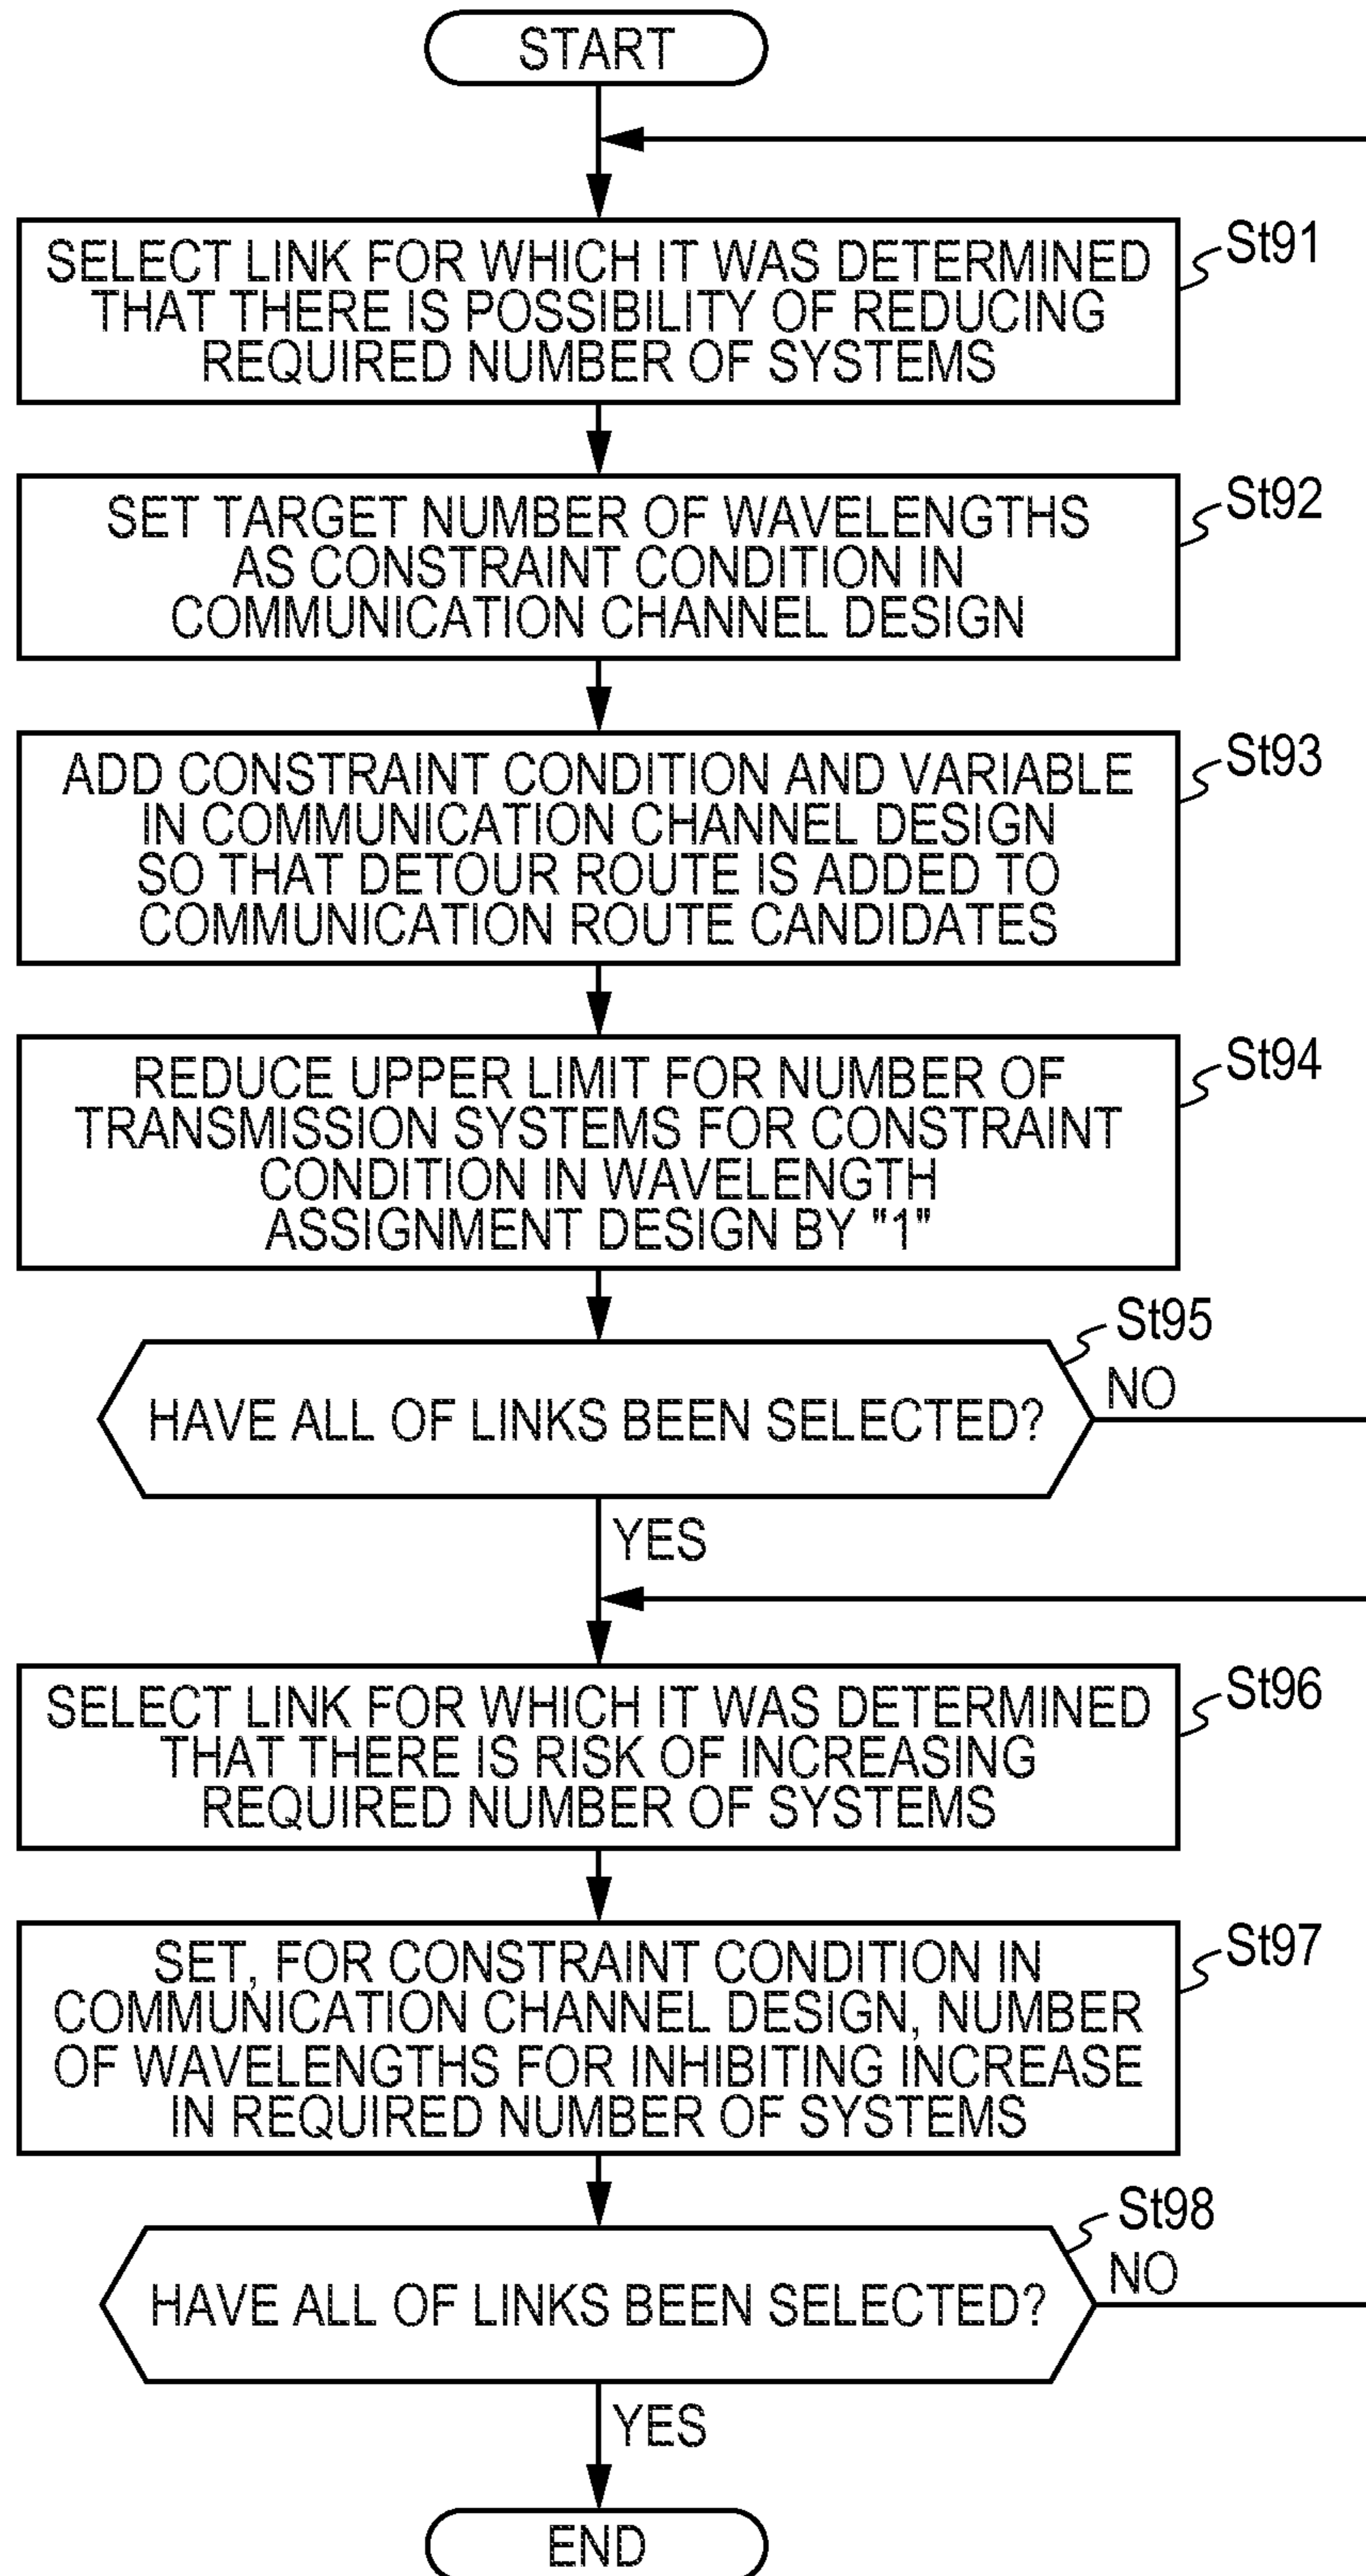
START

SELECT LINK FOR WHICH IT WAS DETERMINED THAT THERE IS POSSIBILITY OF REDUCING REQUIRED NUMBER OF SYSTEMS

St91

SET TARGET NUMBER OF WAVELENGTHS AS CONSTRAINT CONDITION IN COMMUNICATION CHANNEL DESIGN

St92

ADD CONSTRAINT CONDITION AND VARIABLE IN COMMUNICATION CHANNEL DESIGN SO THAT DETOUR ROUTE IS ADDED TO COMMUNICATION ROUTE CANDIDATES

St93

REDUCE UPPER LIMIT FOR NUMBER OF TRANSMISSION SYSTEMS FOR CONSTRAINT CONDITION IN WAVELENGTH ASSIGNMENT DESIGN BY "1"

St94

St95

HAVE ALL OF LINKS BEEN SELECTED?

NO

YES

SELECT LINK FOR WHICH IT WAS DETERMINED THAT THERE IS RISK OF INCREASING REQUIRED NUMBER OF SYSTEMS

St96

SET, FOR CONSTRAINT CONDITION IN COMMUNICATION CHANNEL DESIGN, NUMBER OF WAVELENGTHS FOR INHIBITING INCREASE IN REQUIRED NUMBER OF SYSTEMS

St97

St98

HAVE ALL OF LINKS BEEN SELECTED?

NO

YES

END